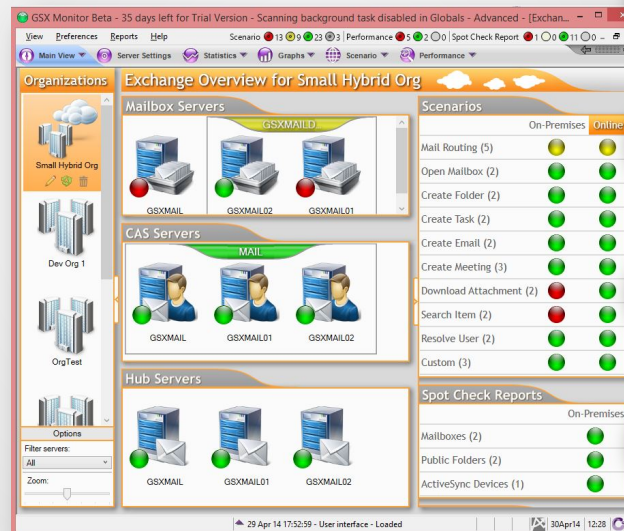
GSX Monitor Beta - 35 days left for Trial Version - Scanning background task disabled in Globals - Advanced - [Exchan...

View Preferences Reports Help Scenario 13 9 23 3 | Performance 5 2 0 | Spot Check Report 1 0 11 0

Main View Server Settings Statistics Graphs Scenario Performance

Organizations

Small Hybrid Org

Dev Org 1

OrgTest

Options

Filter servers:

All

Zoom:

Exchange Overview for Small Hybrid Org

Mailbox Servers

GSXMAILD

GSXMAIL GSXMAIL02 GSXMAIL01

CAS Servers

MAIL

GSXMAIL GSXMAIL01 GSXMAIL02

Hub Servers

GSXMAIL GSXMAIL01 GSXMAIL02

Scenarios

| | On-Premises | Online |
|---|---|---|
| Mail Routing (5) | | |
| Open Mailbox (2) | | |
| Create Folder (2) | | |
| Create Task (2) | | |
| Create Email (2) | | |
| Create Meeting (3) | | |
| Download Attachment (2) | | |
| Search Item (2) | | |
| Resolve User (2) | | |
| Custom (3) | | |

Spot Check Reports

| | On-Premises |
|---|---|
| Mailboxes (2) | |
| Public Folders (2) | |
| ActiveSync Devices (1) | |

29 Apr 14 17:52:59 - User interface - Loaded 30Apr14 12:28